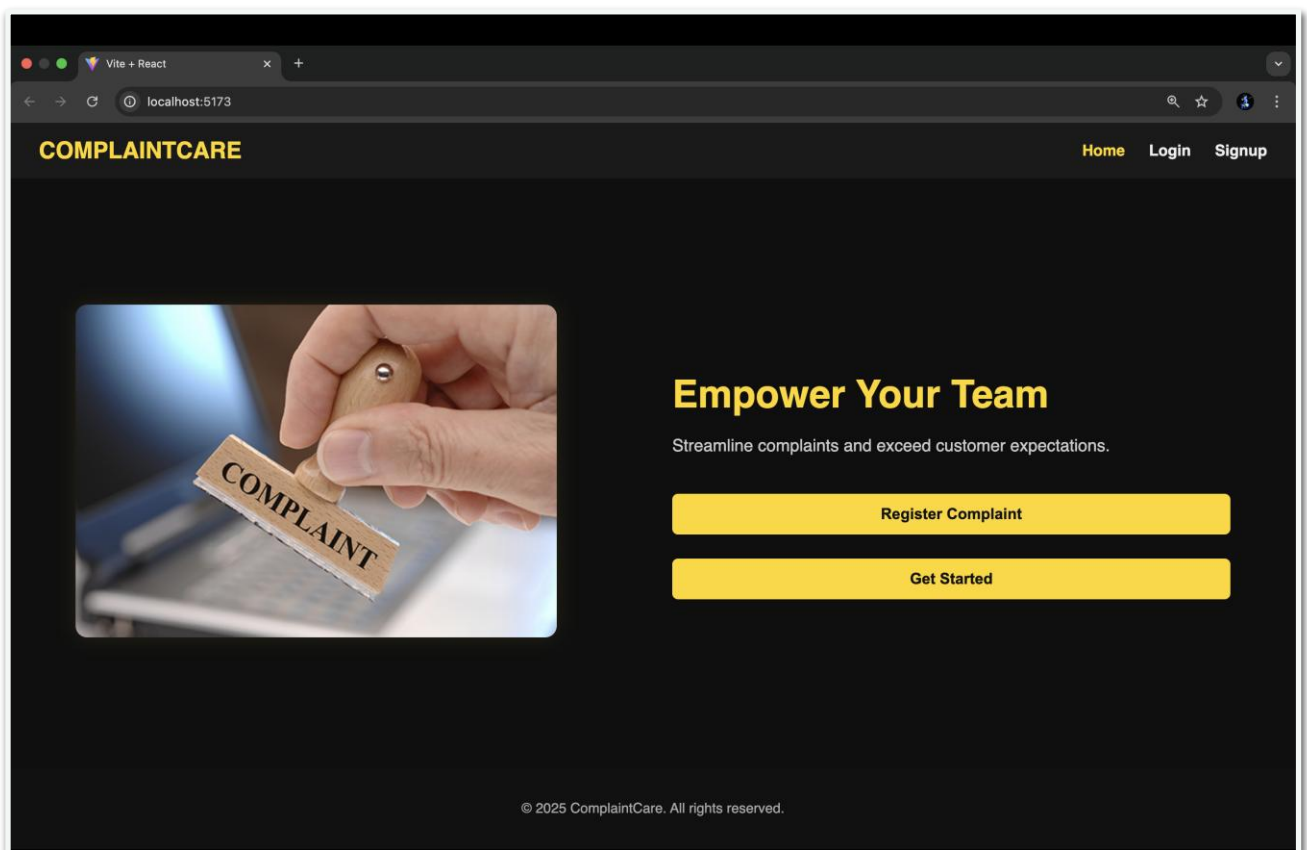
Vite + React
localhost:5173

COMPLAINTCARE

Home Login Signup

COMPLAINT

Empower Your Team

Streamline complaints and exceed customer expectations.

Register Complaint

Get Started

© 2025 ComplaintCare. All rights reserved.